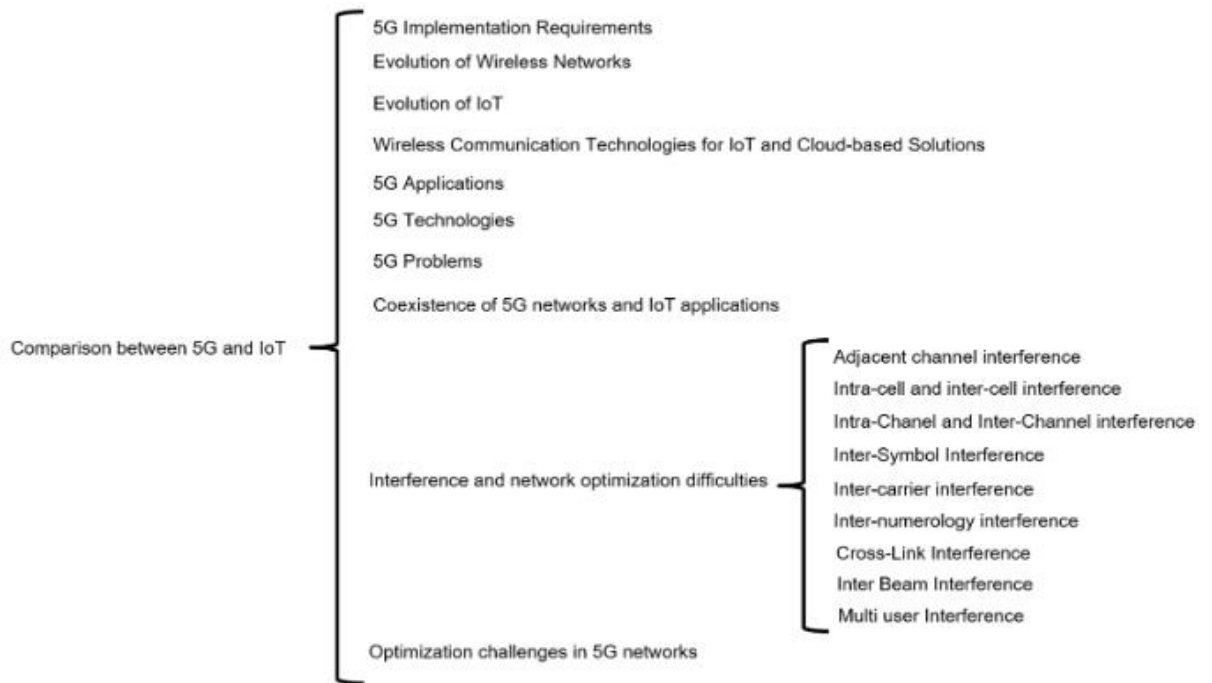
Comparison between 5G and IoT

5G Implementation Requirements
Evolution of Wireless Networks
Evolution of IoT
Wireless Communication Technologies for IoT and Cloud-based Solutions
5G Applications
5G Technologies
5G Problems
Coexistence of 5G networks and IoT applications
Interference and network optimization difficulties

Adjacent channel interference
Intra-cell and inter-cell interference
Intra-Chanel and Inter-Channel interference
Inter-Symbol Interference
Inter-carrier interference
Inter-numerology interference
Cross-Link Interference
Inter Beam Interference
Multi user Interference

Optimization challenges in 5G networks